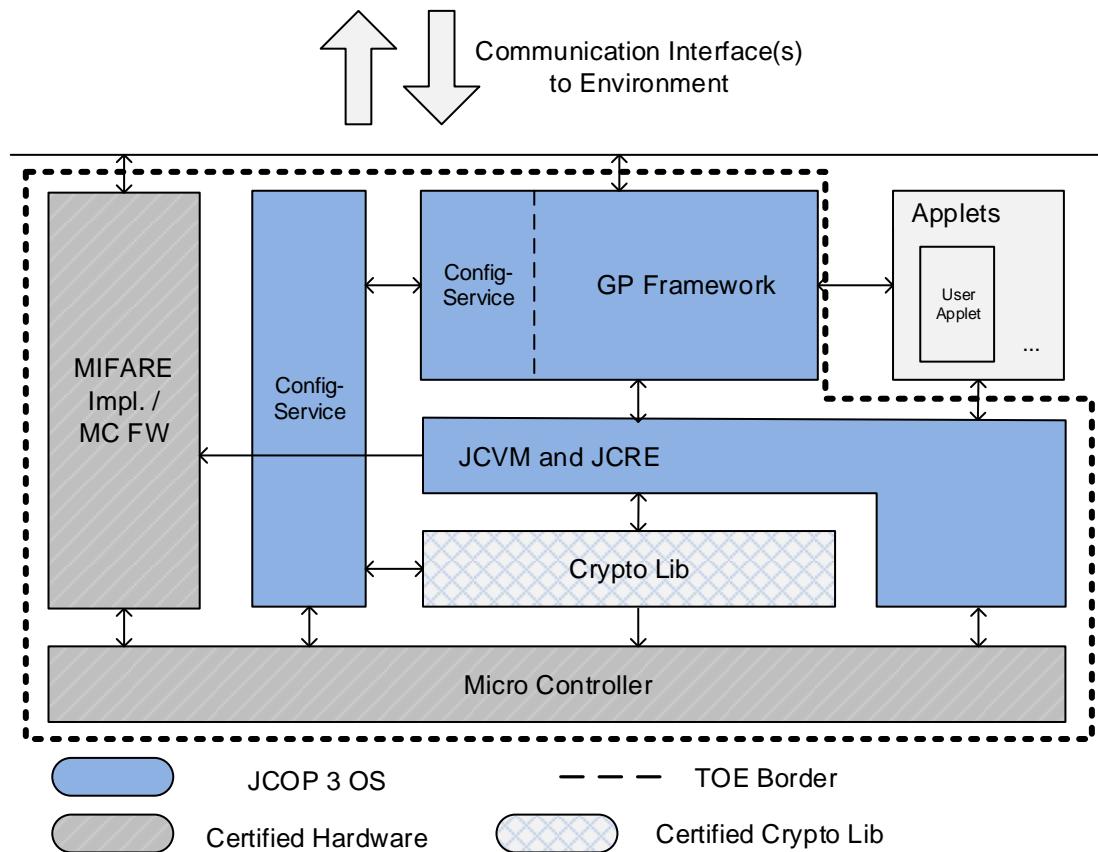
Communication Interface(s) to Environment

Applets

User Applet

...

Config-Service

GP Framework

MIFARE Impl. / MC FW

Config-Service

JCVM and JCRE

Crypto Lib

Micro Controller

JCOP 3 OS

TOE Border

Certified Hardware

Certified Crypto Lib